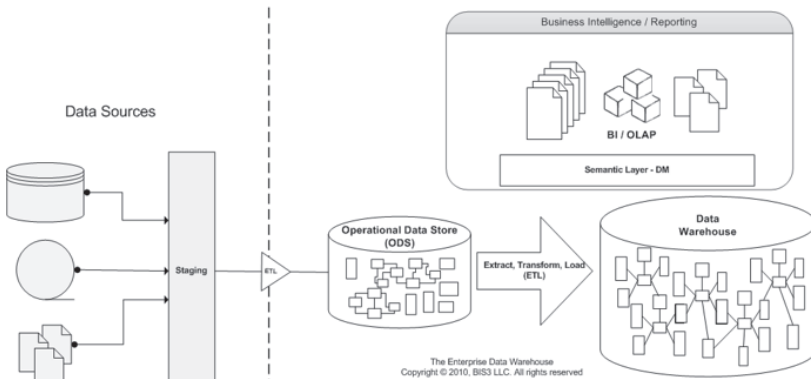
Business Intelligence / Reporting

BI / OLAP

Semantic Layer - DM

Data Sources

Staging

ETL

Operational Data Store (ODS)

Extract, Transform, Load (ETL)

Data Warehouse

The Enterprise Data Warehouse
Copyright © 2010, BIS3 LLC. All rights reserved